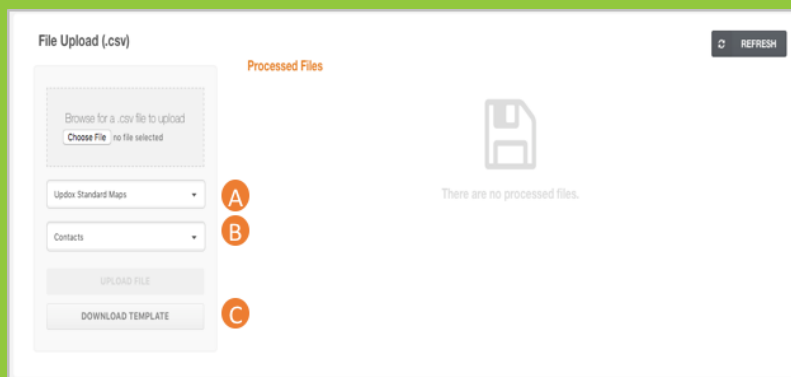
File Upload (.csv)

REFRESH

Processed Files

Browse for a .csv file to upload

Choose File no file selected

Updox Standard Maps

A

Contacts

B

UPLOAD FILE

DOWNLOAD TEMPLATE

C

There are no processed files.